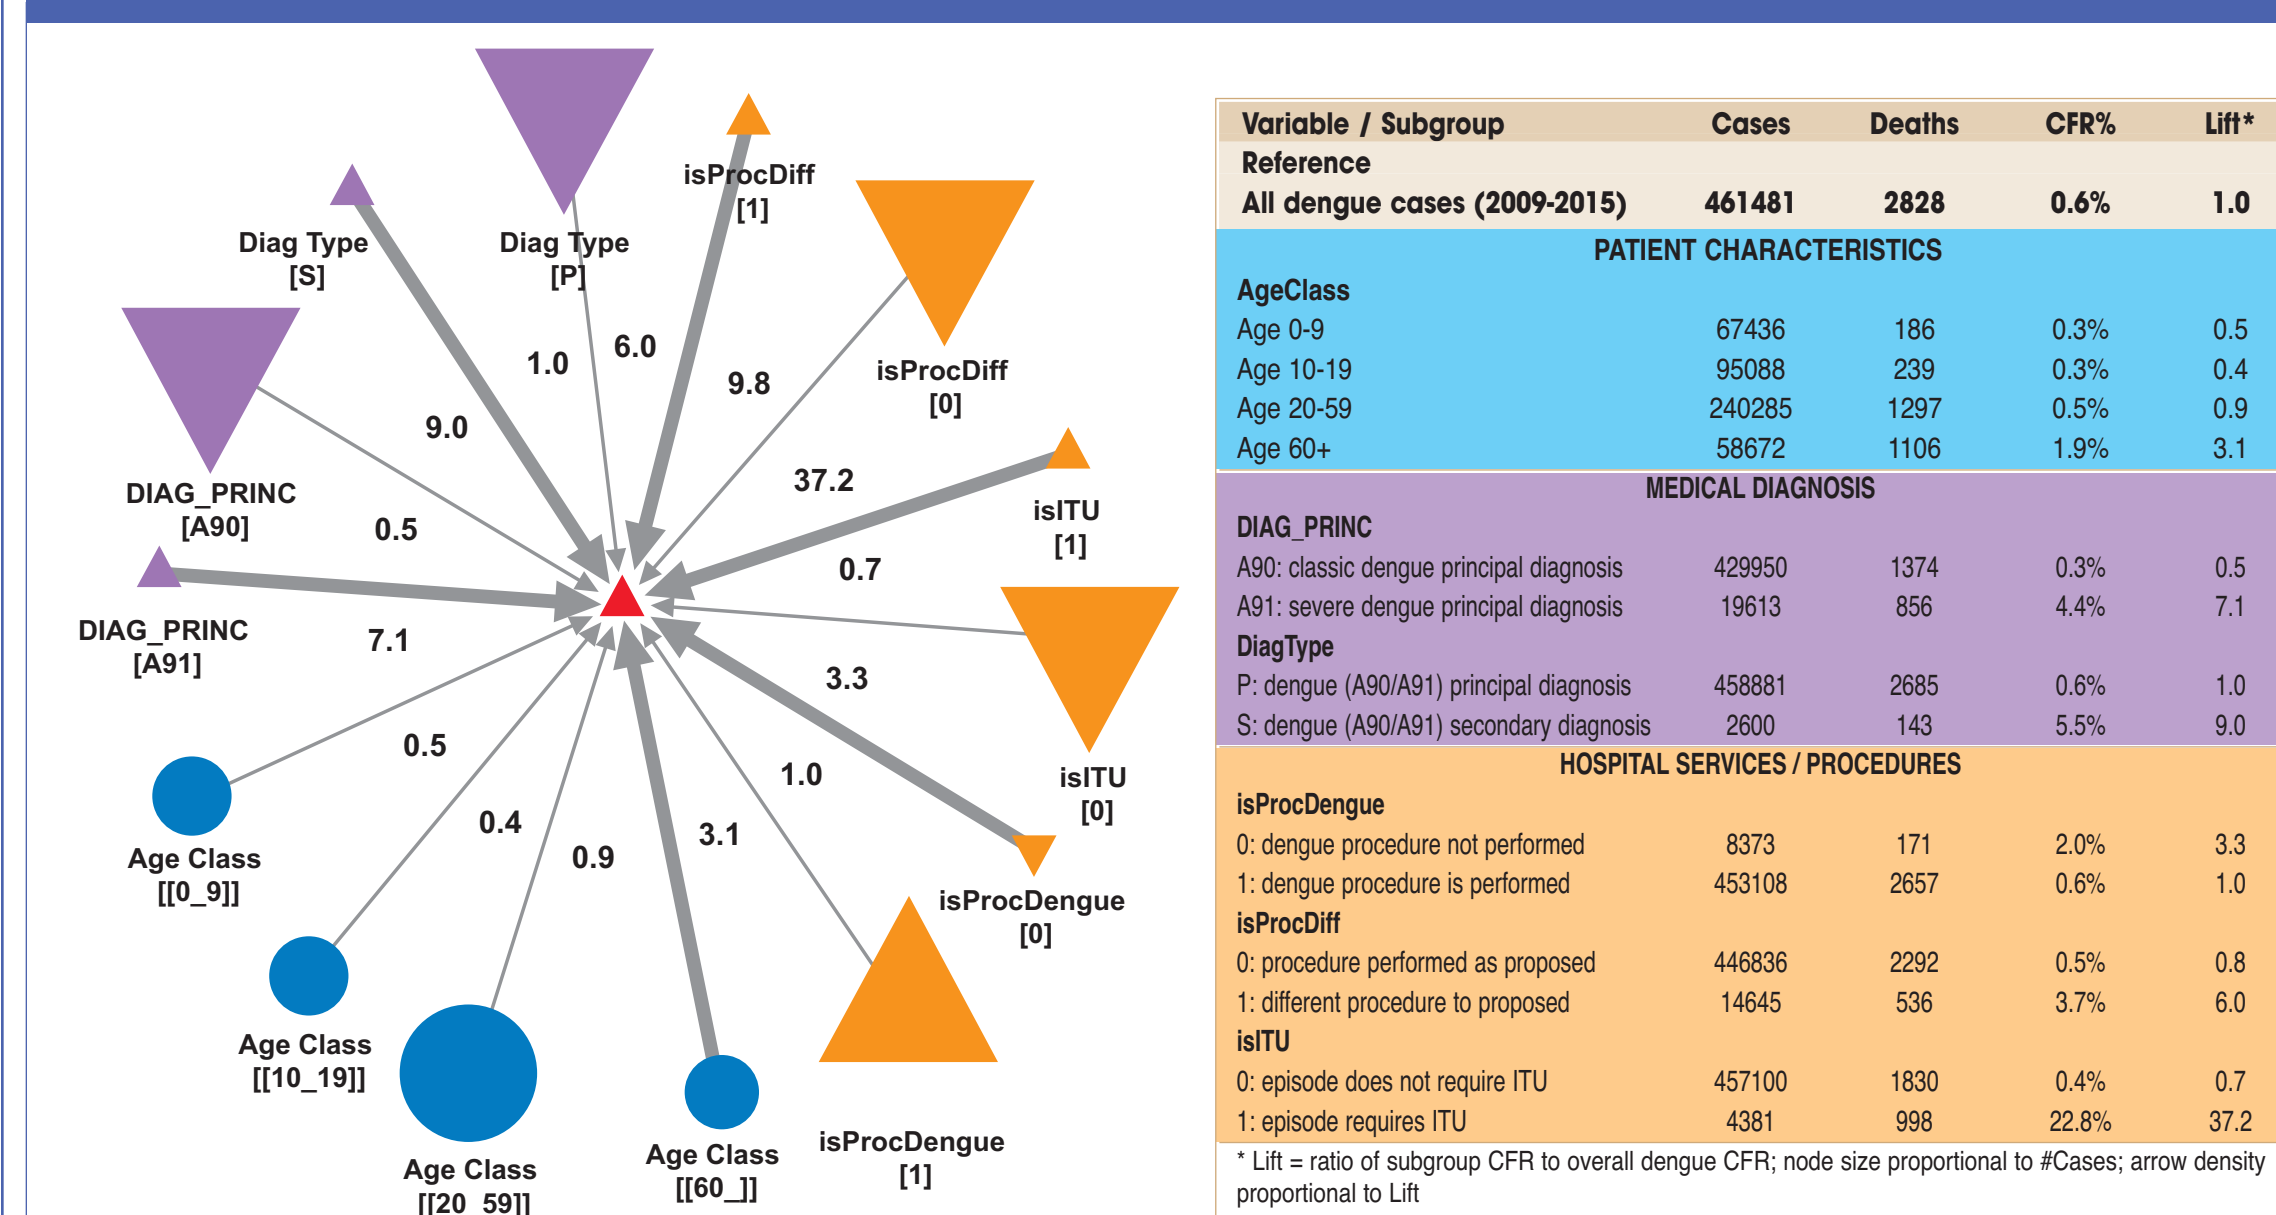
Diag Type [S]

Diag Type [P]

isProcDiff [1]

isProcDiff [0]

isITU [1]

isITU [0]

isProcDengue [0]

isProcDengue [1]

DIAG_PRINC [A90]

DIAG_PRINC [A91]

Age Class [[0_9]]

Age Class [[10_19]]

Age Class [[20_59]]

Age Class [[60_]]

1.0

6.0

9.8

9.0

37.2

0.5

0.7

7.1

3.3

0.5

1.0

0.4

0.9

3.1

| Variable / Subgroup | Cases | Deaths | CFR% | Lift* |
|---|---|---|---|---|
| Reference | | | | |
| All dengue cases (2009-2015) | 461481 | 2828 | 0.6% | 1.0 |
| PATIENT CHARACTERISTICS | | | | |
| AgeClass | | | | |
| Age 0-9 | 67436 | 186 | 0.3% | 0.5 |
| Age 10-19 | 95088 | 239 | 0.3% | 0.4 |
| Age 20-59 | 240285 | 1297 | 0.5% | 0.9 |
| Age 60+ | 58672 | 1106 | 1.9% | 3.1 |
| MEDICAL DIAGNOSIS | | | | |
| DIAG_PRINC | | | | |
| A90: classic dengue principal diagnosis | 429950 | 1374 | 0.3% | 0.5 |
| A91: severe dengue principal diagnosis | 19613 | 856 | 4.4% | 7.1 |
| DiagType | | | | |
| P: dengue (A90/A91) principal diagnosis | 458881 | 2685 | 0.6% | 1.0 |
| S: dengue (A90/A91) secondary diagnosis | 2600 | 143 | 5.5% | 9.0 |
| HOSPITAL SERVICES / PROCEDURES | | | | |
| isProcDengue | | | | |
| 0: dengue procedure not performed | 8373 | 171 | 2.0% | 3.3 |
| 1: dengue procedure is performed | 453108 | 2657 | 0.6% | 1.0 |
| isProcDiff | | | | |
| 0: procedure performed as proposed | 446836 | 2292 | 0.5% | 0.8 |
| 1: different procedure to proposed | 14645 | 536 | 3.7% | 6.0 |
| isITU | | | | |
| 0: episode does not require ITU | 457100 | 1830 | 0.4% | 0.7 |
| 1: episode requires ITU | 4381 | 998 | 22.8% | 37.2 |

* Lift = ratio of subgroup CFR to overall dengue CFR; node size proportional to #Cases; arrow density proportional to Lift